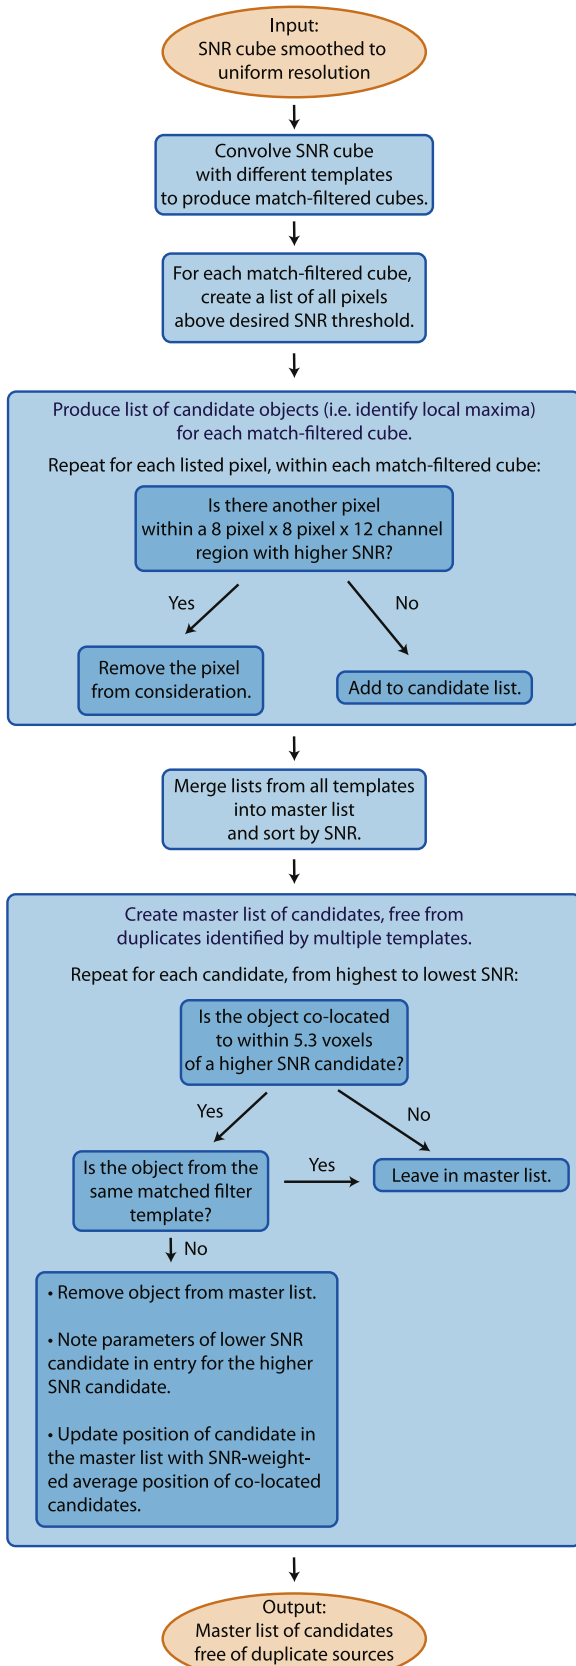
Input:
SNR cube smoothed to uniform resolution

Convolve SNR cube with different templates to produce match-filtered cubes.

For each match-filtered cube, create a list of all pixels above desired SNR threshold.

Produce list of candidate objects (i.e. identify local maxima) for each match-filtered cube.

Repeat for each listed pixel, within each match-filtered cube:

Is there another pixel within a 8 pixel x 8 pixel x 12 channel region with higher SNR?

Yes

No

Remove the pixel from consideration.

Add to candidate list.

Merge lists from all templates into master list and sort by SNR.

Create master list of candidates, free from duplicates identified by multiple templates.

Repeat for each candidate, from highest to lowest SNR:

Is the object co-located to within 5.3 voxels of a higher SNR candidate?

Yes

No

Is the object from the same matched filter template?

Yes

Leave in master list.

No

• Remove object from master list.

• Note parameters of lower SNR candidate in entry for the higher SNR candidate.

• Update position of candidate in the master list with SNR-weighted average position of co-located candidates.

Output:
Master list of candidates free of duplicate sources